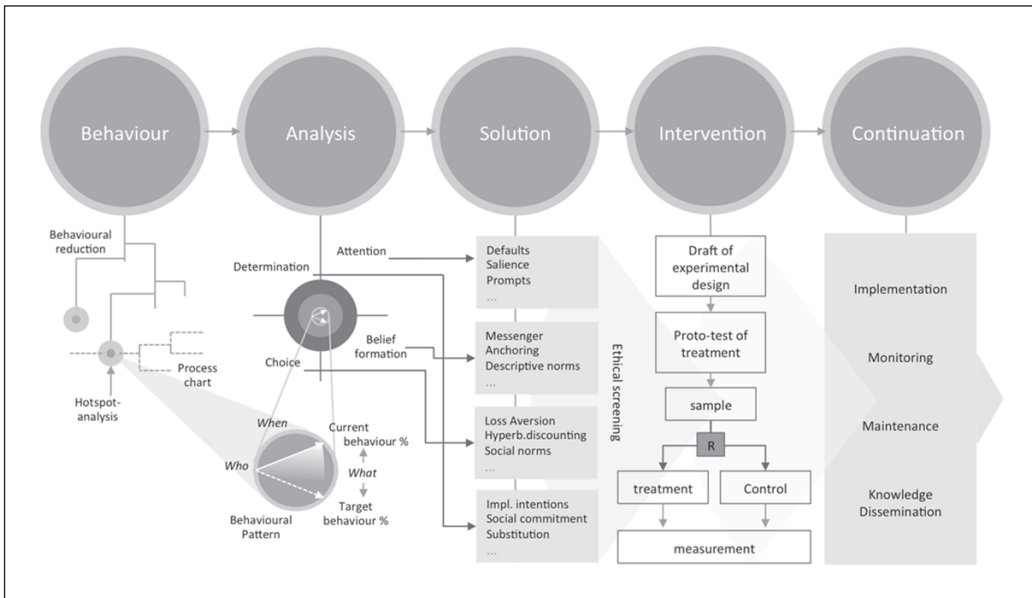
Behaviour

Analysis

Solution

Intervention

Continuation

Behavioural reduction

Hotspot-analysis

Process chart

When

Who

What

Current behaviour %

Target behaviour %

Behavioural Pattern

Determination

Attention

Belief formation

Choice

Defaults
Salience
Prompts
...

Messenger
Anchoring
Descriptive norms
...

Loss Aversion
Hyperb.discounting
Social norms
...

Impl. intentions
Social commitment
Substitution
...

Ethical screening

Draft of experimental design

Proto-test of treatment

sample

R

treatment

Control

measurement

Implementation

Monitoring

Maintenance

Knowledge Dissemination